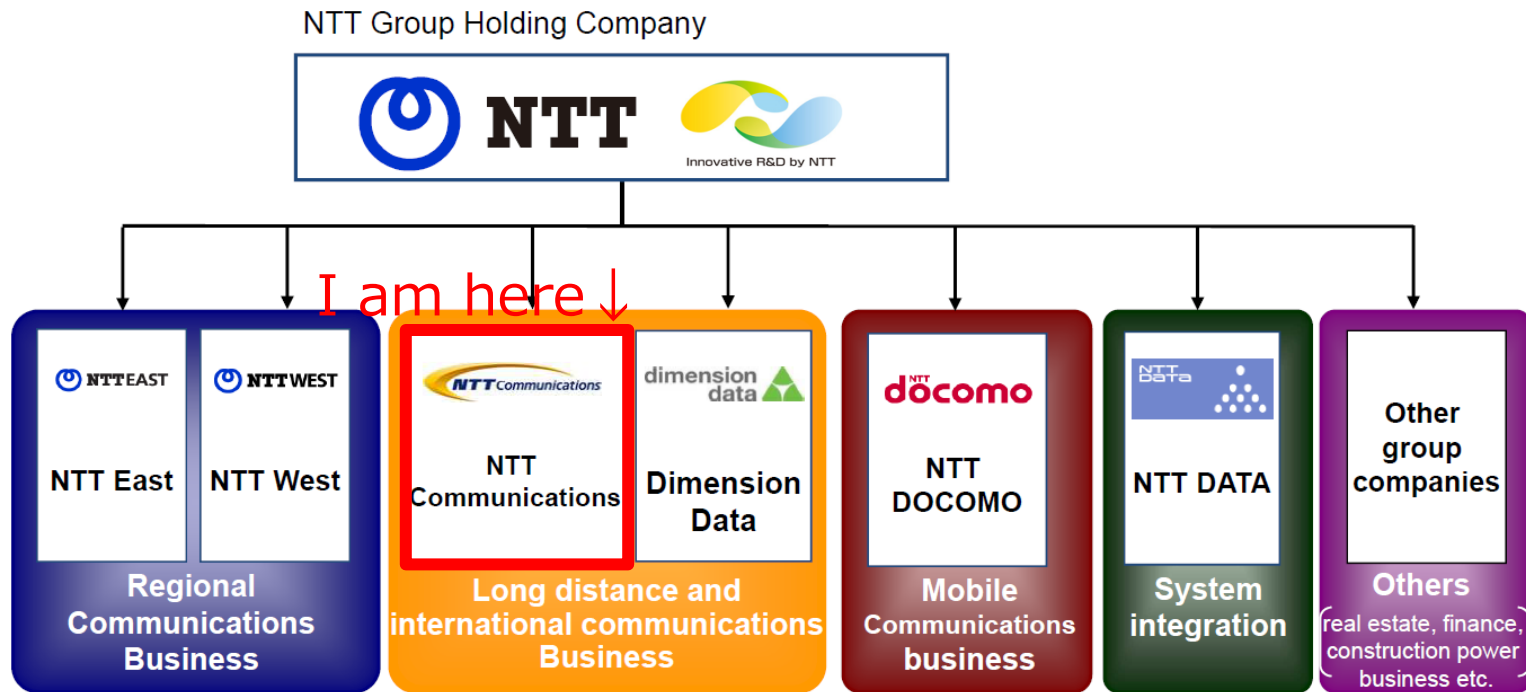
NTT Group Holding Company

NTT

Innovative R&D by NTT

I am here↓

NTT EAST

NTT WEST

NTT East

NTT West

Regional Communications Business

NTT Communications

NTT Communications

dimension data

Dimension Data

Long distance and international communications Business

NTT docomo

NTT DOCOMO

Mobile Communications business

NTT Data

NTT DATA

System integration

Other group companies

Others

(real estate, finance, construction power business etc.)